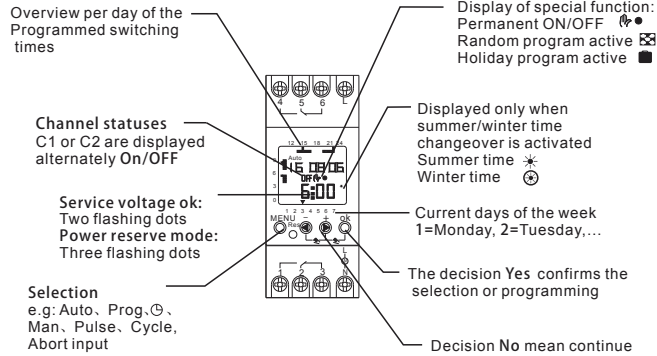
Overview per day of the Programmed switching times

Display of special function:
Permanent ON/OFF
Random program active
Holiday program active

Channel statuses
C1 or C2 are displayed alternately On/OFF

Displayed only when summer/winter time changeover is activated
Summer time
Winter time

Service voltage ok:
Two flashing dots
Power reserve mode:
Three flashing dots

Current days of the week
1=Monday, 2=Tuesday,...

The decision Yes confirms the selection or programming

Selection
e.g: Auto、Prog.、Man、Pulse、Cycle, Abort input

Decision No mean continue

4 5 6 L
12 15 18 21 24
0 3 6 9
Auto
16.08.06
OFF
6:00
1 2 3 4 5 6 7
MENU Res OK
1 2 3
L N